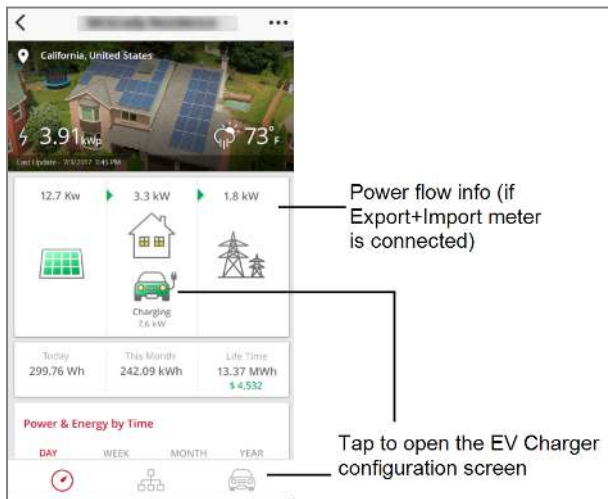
<

...

California, United States

3.91kWp

73°F

Last Update - 7/3/2017 3:45 PM

12.7 Kw

3.3 kW

1.8 kW

Charging
7.6 kW

Power flow info (if Export+Import meter is connected)

| Today | This Month | Life Time |
|---|---|---|
| 299.76 Wh | 242.09 kWh | 13.37 MWh |
| | | $ 4,532 |

Power & Energy by Time

DAY WEEK MONTH YEAR

Tap to open the EV Charger configuration screen